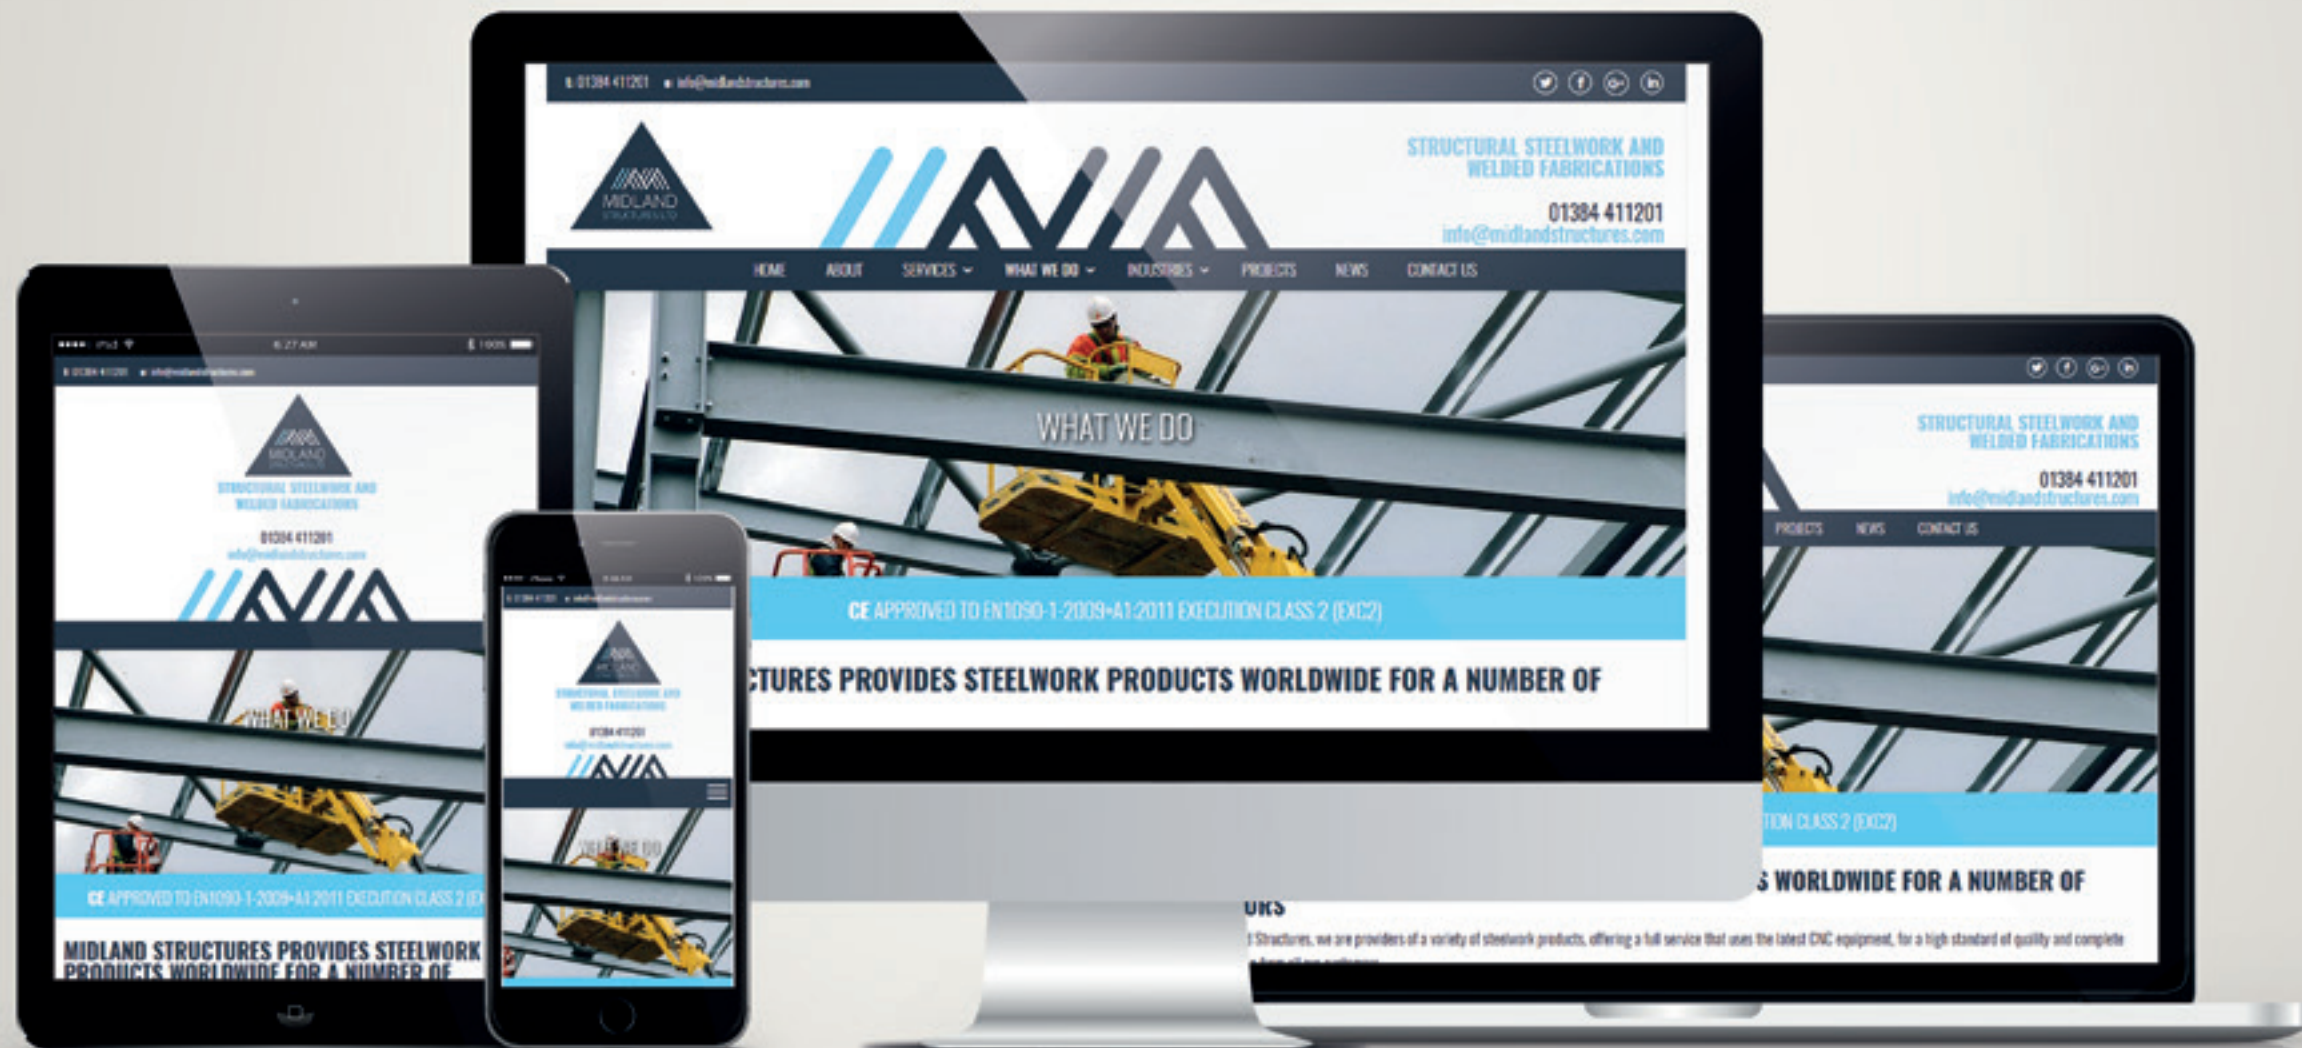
01384 411201 info@midlandstructures.com

MIDLAND STRUCTURES LTD

STRUCTURAL STEELWORK AND WELDED FABRICATIONS

01384 411201
info@midlandstructures.com

HOME ABOUT SERVICES WHAT WE DO INDUSTRIES PROJECTS NEWS CONTACT US

WHAT WE DO

CE APPROVED TO EN1090-1-2009+A1:2011 EXECUTION CLASS 2 (EXC2)

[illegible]CTURES PROVIDES STEELWORK PRODUCTS WORLDWIDE FOR A NUMBER OF

●●●● iPad 6:27 AM 100%

01384 411201 info@midlandstructures.com

MIDLAND STRUCTURES

STRUCTURAL STEELWORK AND WELDED FABRICATIONS

01384 411201
info@midlandstructures.com

WHAT WE DO

CE APPROVED TO EN1090-1-2009+A1:2011 EXECUTION CLASS 2 (E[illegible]

MIDLAND STRUCTURES PROVIDES STEELWORK PRODUCTS WORLDWIDE FOR A NUMBER OF

01384 411201 info@midlandstructures.com

MIDLAND

STRUCTURAL STEELWORK AND WELDED FABRICATIONS

01384 411201
info@midlandstructures.com

WHAT WE DO

STRUCTURAL STEELWORK AND WELDED FABRICATIONS

01384 411201
info@midlandstructures.com

PROJECTS NEWS CONTACT US

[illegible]TION CLASS 2 (EXC2)

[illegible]S WORLDWIDE FOR A NUMBER OF
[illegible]URS

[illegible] Structures, we are providers of a variety of steelwork products, offering a full service that uses the latest CNC equipment, for a high standard of quality and complete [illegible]